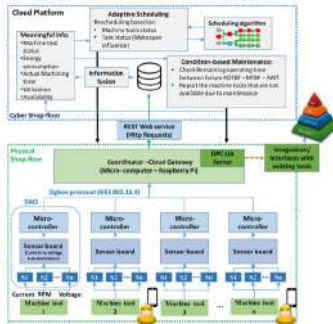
Cloud Platform

Adaptive Scheduling
Rescheduling based on:
• Machine tools status
• Task status (Makespan influence)

Scheduling algorithm

Meaningful info:
• Machine tool status
• Energy consumption
• Actual Machining time
• Utilization
• Availability

Information System

Condition-based Maintenance:
• Check Remaining operating time between failure MTBF – MTTF – MTTR
• Report the machine tools that are not available due to maintenance

Cyber Shop-floor

REST Web service (Http Requests)

Physical Shop-floor

Coordinator – Cloud Gateway (Micro-computer – Raspberry Pi)

OPC-UA Server

Integration/ interfaces with existing tools

Zigbee protocol (IEEE 802.15.4)

DAQ

Micro-controller
Sensor board (Current to voltage transformation)
S1 S2 S3
Current RPM Voltage
Machine tool 1

Micro-controller
Sensor board
S1 S2 S3
Machine tool 2

Micro-controller
Sensor board
S1 S2 S3
Machine tool 3

...

Micro-controller
Sensor board
S1 S2 S3
Machine tool n